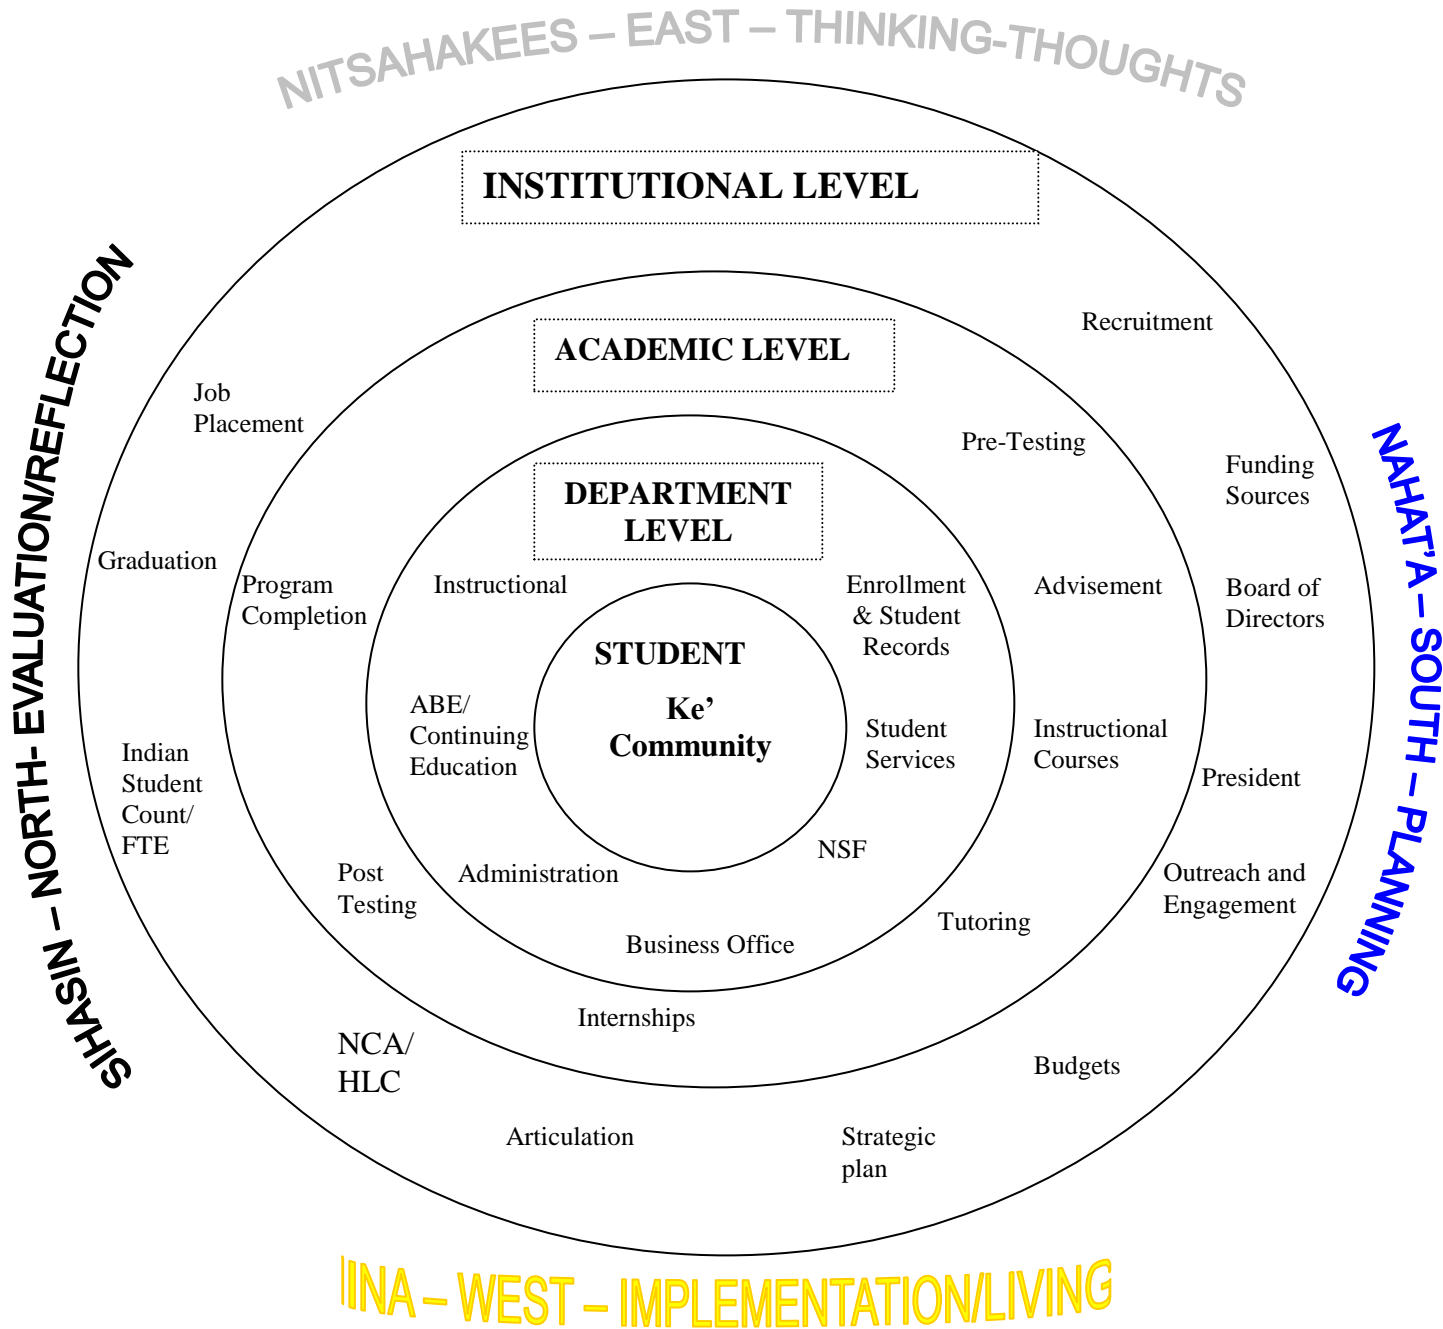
NITSAHAKEES – EAST – THINKING-THOUGHTS

INSTITUTIONAL LEVEL

ACADEMIC LEVEL

DEPARTMENT LEVEL

STUDENT

Ke' Community

Recruitment

Job Placement

Pre-Testing

Funding Sources

Graduation

Program Completion

Instructional

Enrollment & Student Records

Advisement

Board of Directors

ABE/ Continuing Education

Student Services

Instructional Courses

Indian Student Count/ FTE

President

NSF

Post Testing

Administration

Outreach and Engagement

Tutoring

Business Office

Internships

NCA/ HLC

Budgets

Articulation

Strategic plan

SIHASIN – NORTH- EVALUATION/REFLECTION

NAHAT'A – SOUTH – PLANNING

IINA – WEST – IMPLEMENTATION/LIVING